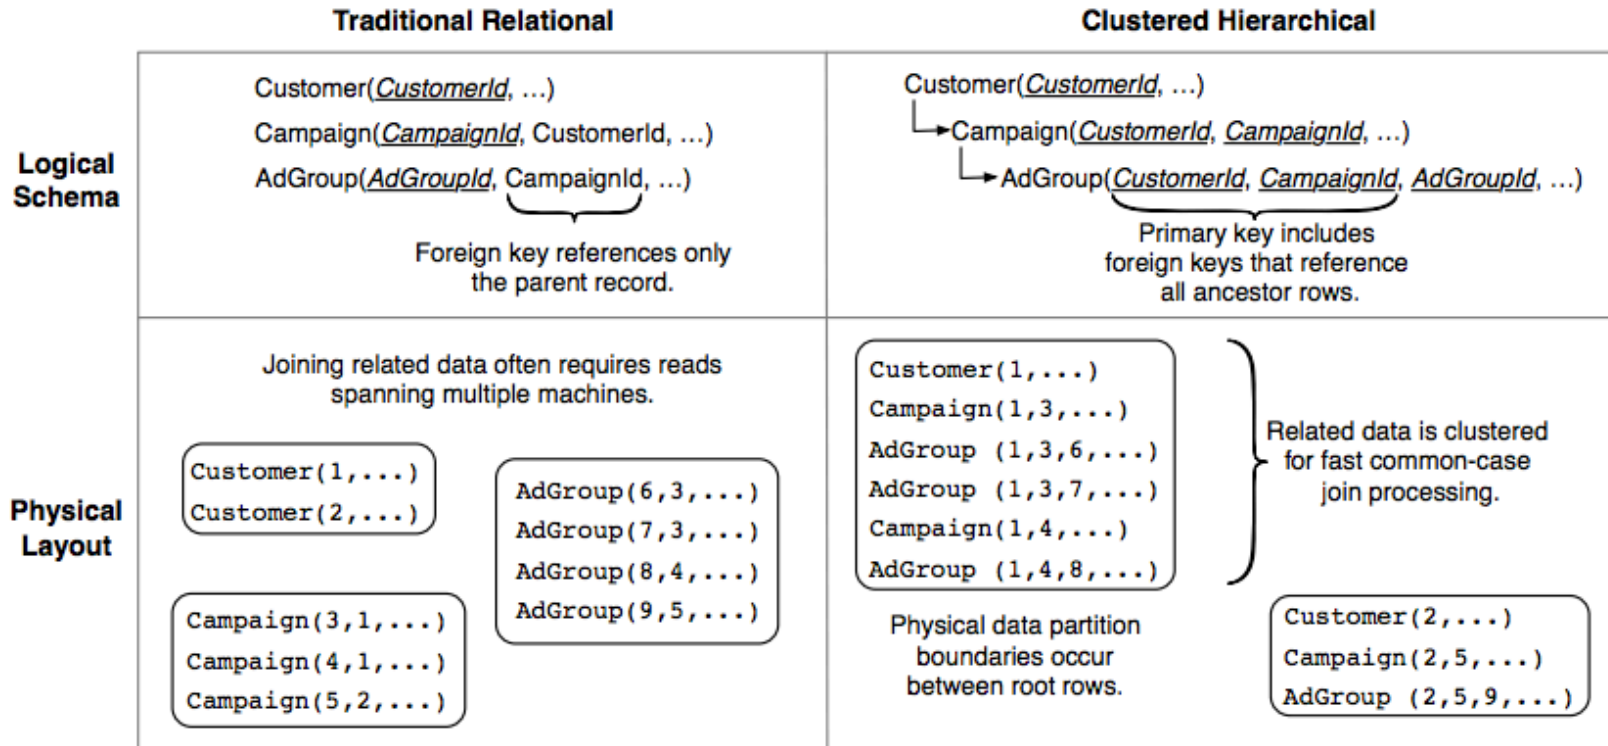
Traditional Relational

Clustered Hierarchical

Logical Schema

Customer(CustomerId, ...)
Campaign(CampaignId, CustomerId, ...)
AdGroup(AdGroupId, CampaignId, ...)

Foreign key references only the parent record.

Customer(CustomerId, ...)
Campaign(CustomerId, CampaignId, ...)
AdGroup(CustomerId, CampaignId, AdGroupId, ...)

Primary key includes foreign keys that reference all ancestor rows.

Physical Layout

Joining related data often requires reads spanning multiple machines.

Customer(1,...)
Customer(2,...)

AdGroup(6,3,...)
AdGroup(7,3,...)
AdGroup(8,4,...)
AdGroup(9,5,...)

Campaign(3,1,...)
Campaign(4,1,...)
Campaign(5,2,...)

Customer(1,...)
Campaign(1,3,...)
AdGroup (1,3,6,...)
AdGroup (1,3,7,...)
Campaign(1,4,...)
AdGroup (1,4,8,...)

Related data is clustered for fast common-case join processing.

Physical data partition boundaries occur between root rows.

Customer(2,...)
Campaign(2,5,...)
AdGroup (2,5,9,...)